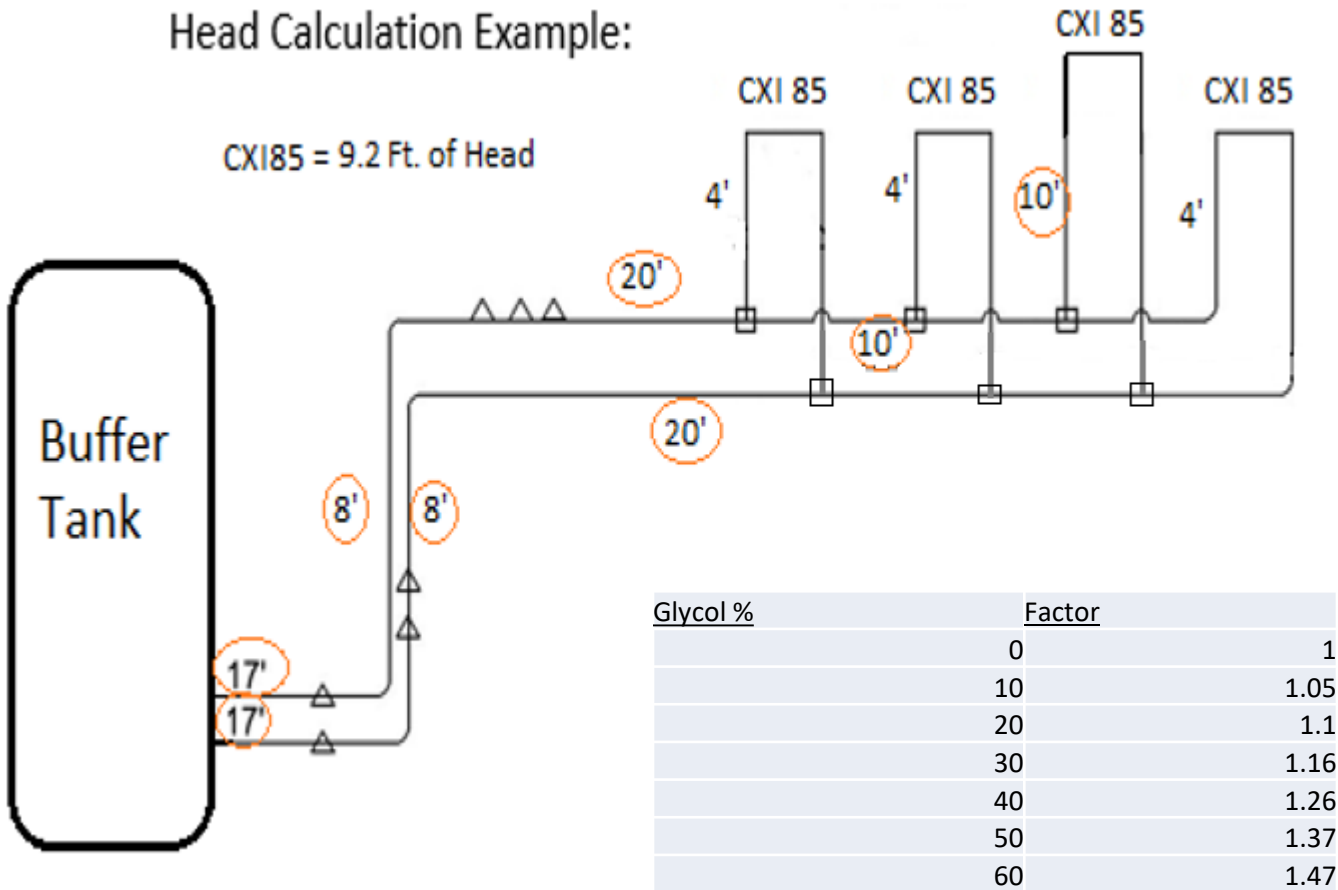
Head Calculation Example:

CXI85 = 9.2 Ft. of Head

CXI 85

CXI 85

CXI 85

CXI 85

4'

4'

10'

4'

20'

10'

20'

Buffer Tank

8'

8'

17'

17'

| Glycol % | Factor |
|---|---|
| 0 | 1 |
| 10 | 1.05 |
| 20 | 1.1 |
| 30 | 1.16 |
| 40 | 1.26 |
| 50 | 1.37 |
| 60 | 1.47 |